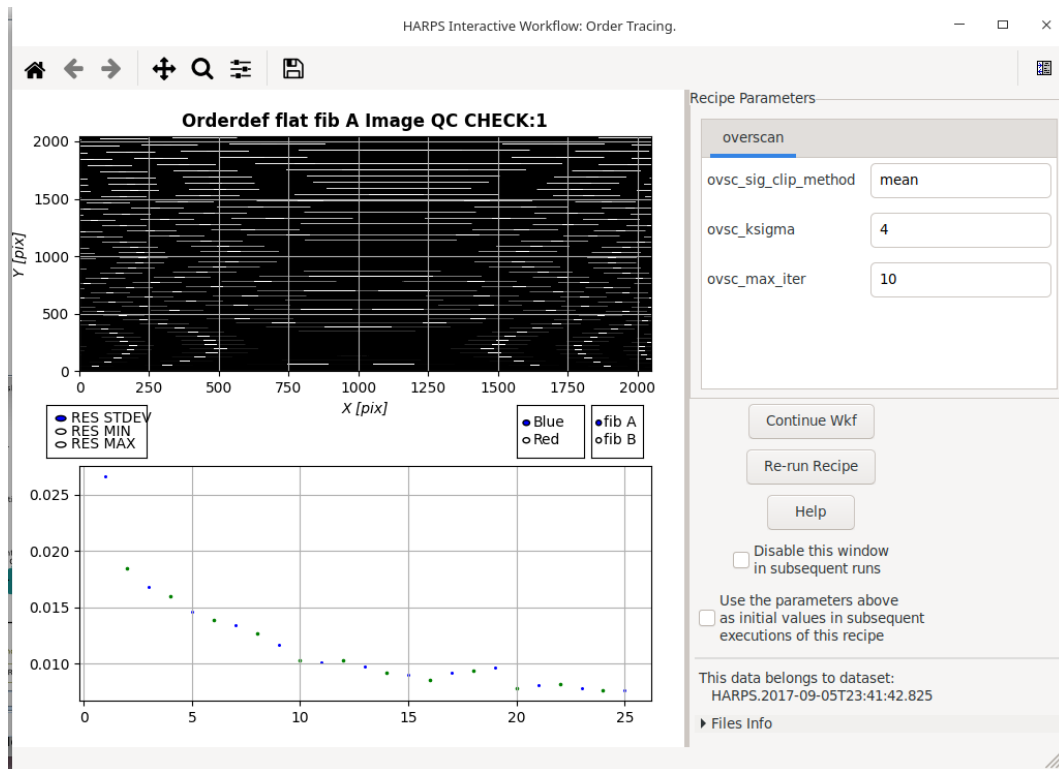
HARPS Interactive Workflow: Order Tracing.

Orderdef flat fib A Image QC CHECK:1

2000
1500
1000
500
0

Y [pix]

0 250 500 750 1000 1250 1500 1750 2000

X [pix]

RES STDEV
RES MIN
RES MAX

Blue
Red

fib A
fib B

0.025
0.020
0.015
0.010

0 5 10 15 20 25

Recipe Parameters

overscan

| | |
|---|---|
| ovsc_sig_clip_method | mean |
| ovsc_ksigma | 4 |
| ovsc_max_iter | 10 |

Continue Wkf

Re-run Recipe

Help

Disable this window in subsequent runs

Use the parameters above as initial values in subsequent executions of this recipe

This data belongs to dataset:
HARPS.2017-09-05T23:41:42.825

Files Info